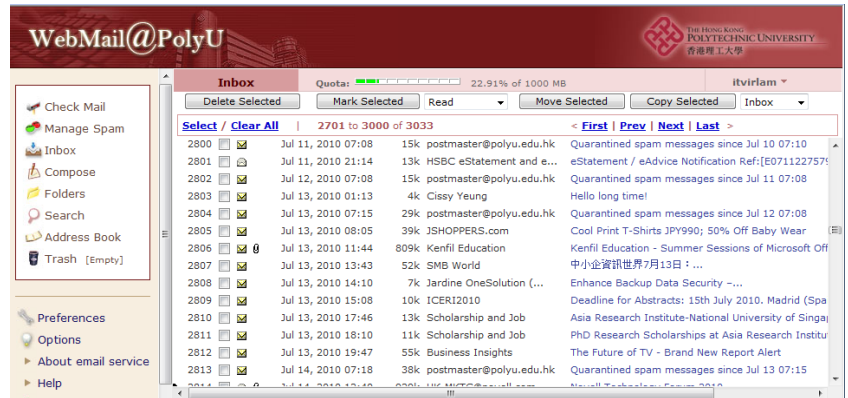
WebMail@PolyU

THE HONG KONG POLYTECHNIC UNIVERSITY
香港理工大學

Check Mail
Manage Spam
Inbox
Compose
Folders
Search
Address Book
Trash [Empty]

Preferences
Options
About email service
Help

Inbox
Quota: 22.91% of 1000 MB
itvirlam

Delete Selected
Mark Selected
Read
Move Selected
Copy Selected
Inbox

Select / Clear All | 2701 to 3000 of 3033 < First | Prev | Next | Last >

| | | | | | |
|---|---|---|---|---|---|
| 2800 | Jul 11, 2010 07:08 | 15k | postmaster@polyu.edu.hk | Quarantined spam messages since Jul 10 07:10 |
| 2801 | Jul 11, 2010 21:14 | 13k | HSBC eStatement and e... | eStatement / eAdvice Notification Ref:[E0711227579 |
| 2802 | Jul 12, 2010 07:08 | 15k | postmaster@polyu.edu.hk | Quarantined spam messages since Jul 11 07:08 |
| 2803 | Jul 13, 2010 01:13 | 4k | Cissy Yeung | Hello long time! |
| 2804 | Jul 13, 2010 07:15 | 29k | postmaster@polyu.edu.hk | Quarantined spam messages since Jul 12 07:08 |
| 2805 | Jul 13, 2010 08:05 | 39k | JSHOPPERS.com | Cool Print T-Shirts JPY990; 50% Off Baby Wear |
| 2806 | Jul 13, 2010 11:44 | 809k | Kenfil Education | Kenfil Education - Summer Sessions of Microsoft Off |
| 2807 | Jul 13, 2010 13:43 | 52k | SMB World | 中小企資訊世界7月13日：... |
| 2808 | Jul 13, 2010 14:10 | 7k | Jardine OneSolution (... | Enhance Backup Data Security –... |
| 2809 | Jul 13, 2010 15:08 | 10k | ICERI2010 | Deadline for Abstracts: 15th July 2010. Madrid (Spa |
| 2810 | Jul 13, 2010 17:46 | 13k | Scholarship and Job | Asia Research Institute-National University of Singap |
| 2811 | Jul 13, 2010 18:10 | 11k | Scholarship and Job | PhD Research Scholarships at Asia Research Institu |
| 2812 | Jul 13, 2010 19:47 | 55k | Business Insights | The Future of TV - Brand New Report Alert |
| 2813 | Jul 14, 2010 07:18 | 38k | postmaster@polyu.edu.hk | Quarantined spam messages since Jul 13 07:15 |
| 2814 | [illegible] | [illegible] | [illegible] | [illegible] |